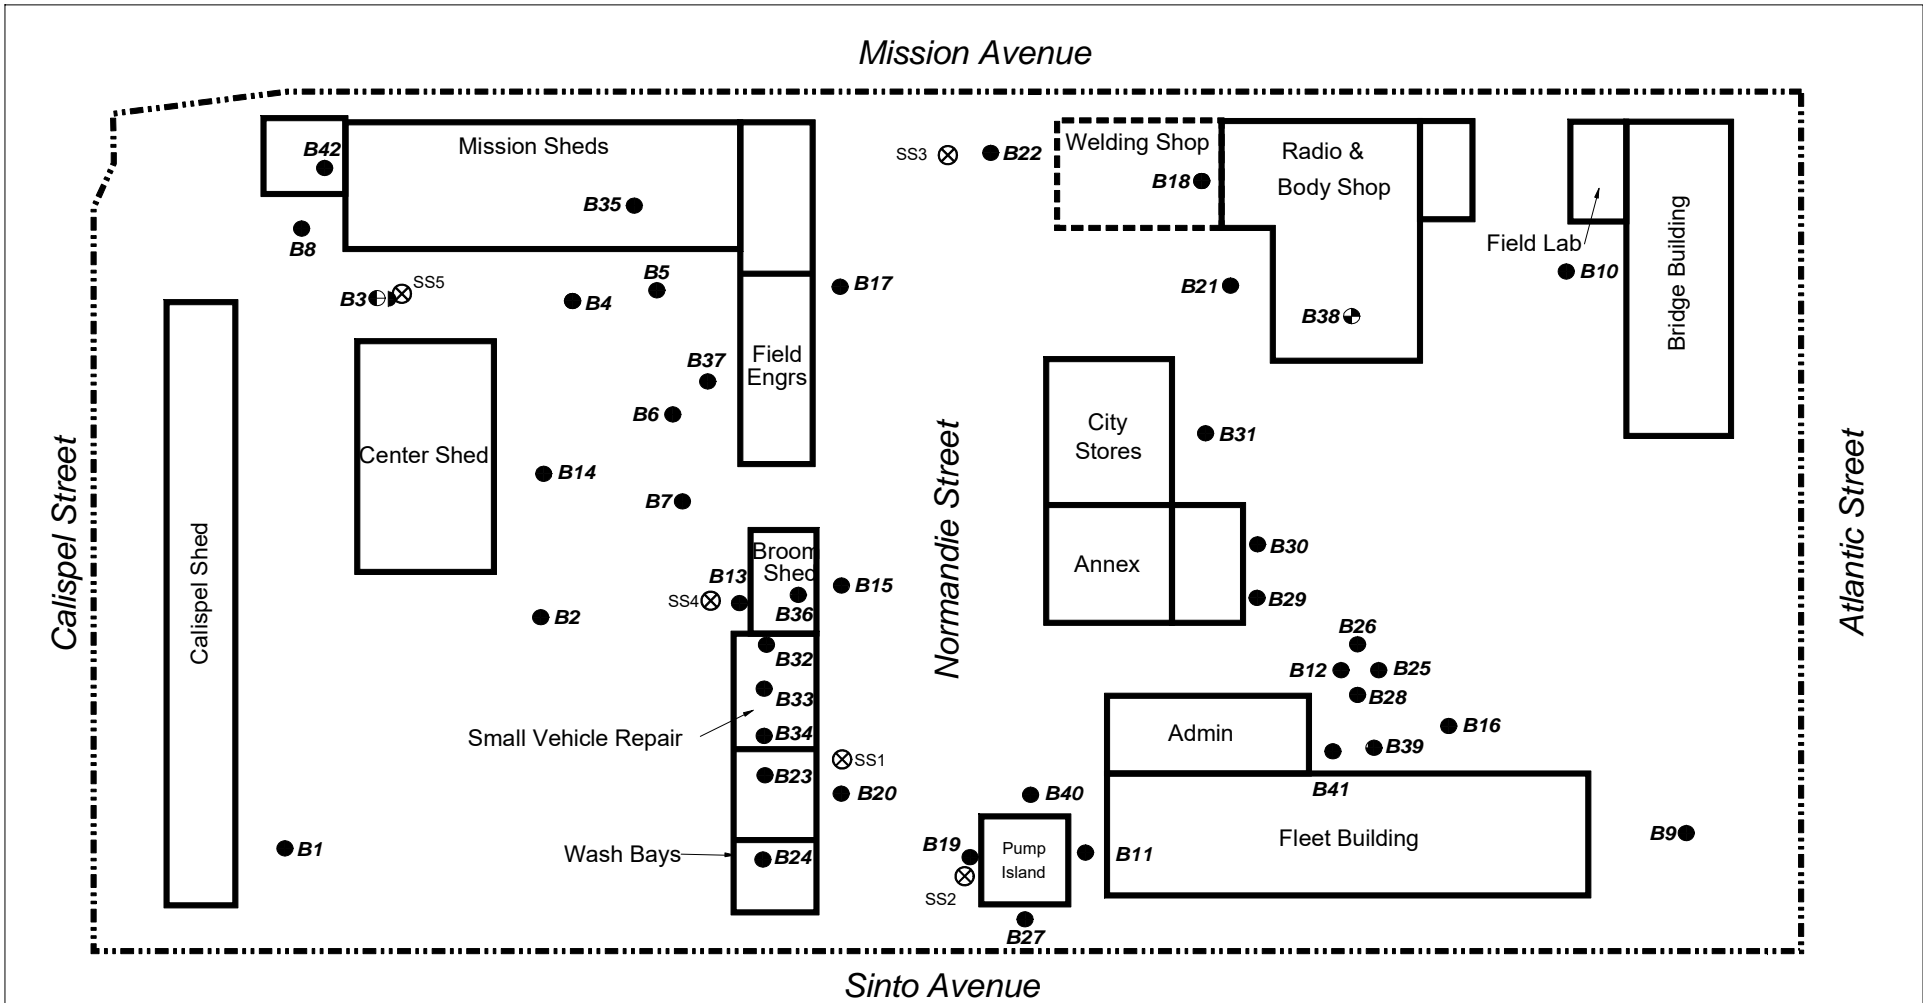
Mission Avenue

Mission Sheds
B42
B35
B8
B3
SS5
B4
B5
B17
Field Engrs
B37
B6
Center Shed
B14
B7
Calispel Street
Calispel Shed
Broom Shed
B13
SS4
B36
B15
B2
B32
B33
B34
Small Vehicle Repair
SS1
B23
B20
Wash Bays
B24
B1

SS3
B22
Welding Shop
B18
Radio & Body Shop
B21
B38
Field Lab
B10
Bridge Building
Normandie Street
City Stores
B31
Annex
B30
B29
B26
B12
B25
B28
Admin
B16
B39
B41
B40
B19
Pump Island
B11
SS2
B27
Fleet Building
B9
Atlantic Street

Sinto Avenue